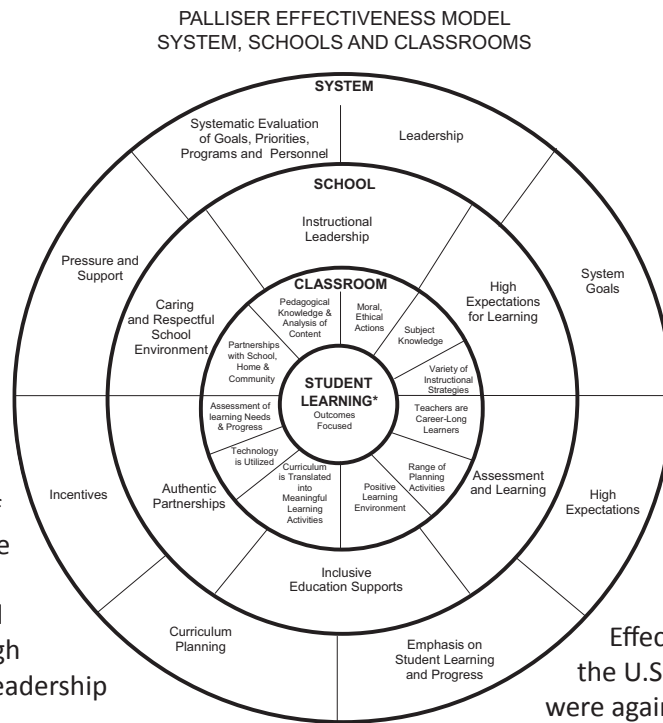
PALLISER EFFECTIVENESS MODEL
SYSTEM, SCHOOLS AND CLASSROOMS

SYSTEM

Systematic Evaluation of Goals, Priorities, Programs and Personnel

Leadership

System Goals

High Expectations

Emphasis on Student Learning and Progress

Curriculum Planning

Incentives

Pressure and Support

SCHOOL

Instructional Leadership

High Expectations for Learning

Assessment and Learning

Inclusive Education Supports

Authentic Partnerships

Caring and Respectful School Environment

CLASSROOM

Pedagogical Knowledge & Analysis of Content

Moral, Ethical Actions

Subject Knowledge

Variety of Instructional Strategies

Teachers are Career-Long Learners

Range of Planning Activities

Positive Learning Environment

Curriculum is Translated into Meaningful Learning Activities

Technology is Utilized

Assessment of learning Needs & Progress

Partnerships with School, Home & Community

STUDENT LEARNING*
Outcomes Focused

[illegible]
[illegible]e
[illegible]
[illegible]gh
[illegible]eadership

Effec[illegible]
the U.S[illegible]
were agai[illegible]